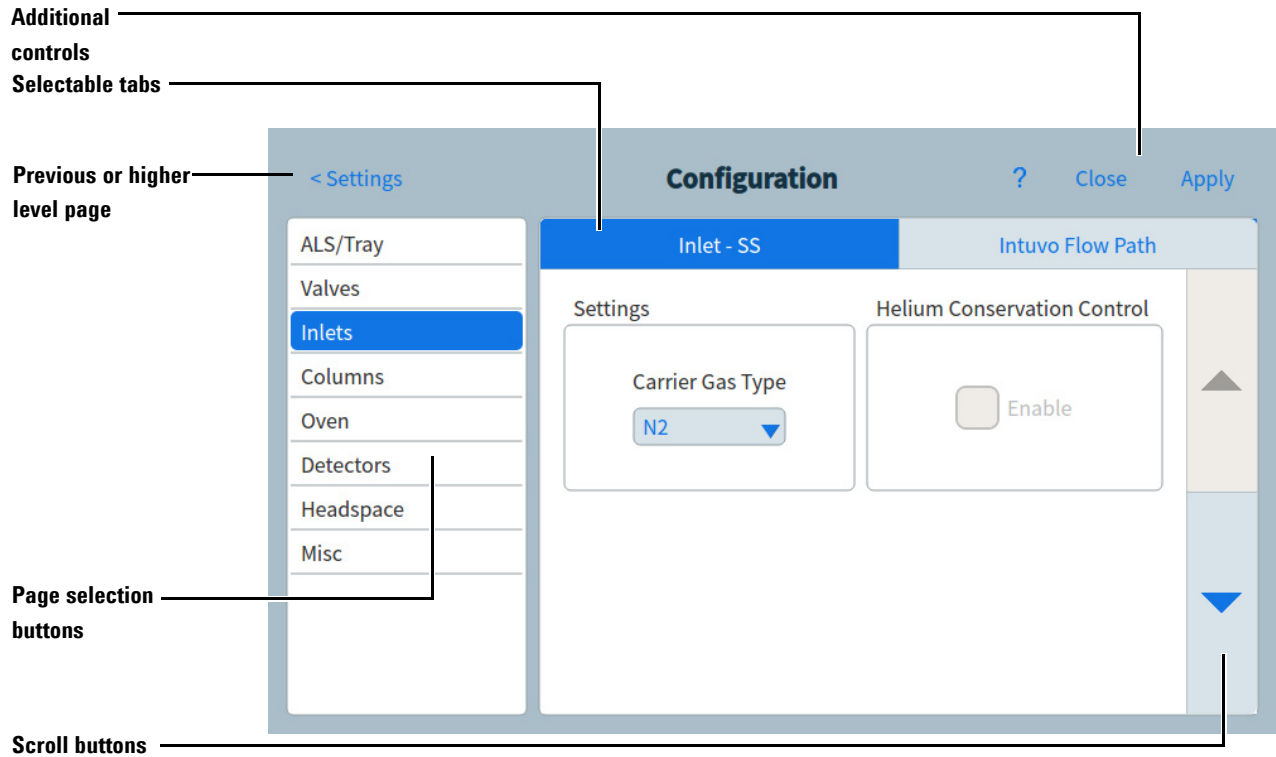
Additional controls

Selectable tabs

Previous or higher level page

< Settings

Configuration

?

Close

Apply

ALS/Tray

Valves

Inlets

Columns

Oven

Detectors

Headspace

Misc

Inlet - SS

Intuvo Flow Path

Settings

Carrier Gas Type

N2

Helium Conservation Control

Enable

Page selection buttons

Scroll buttons